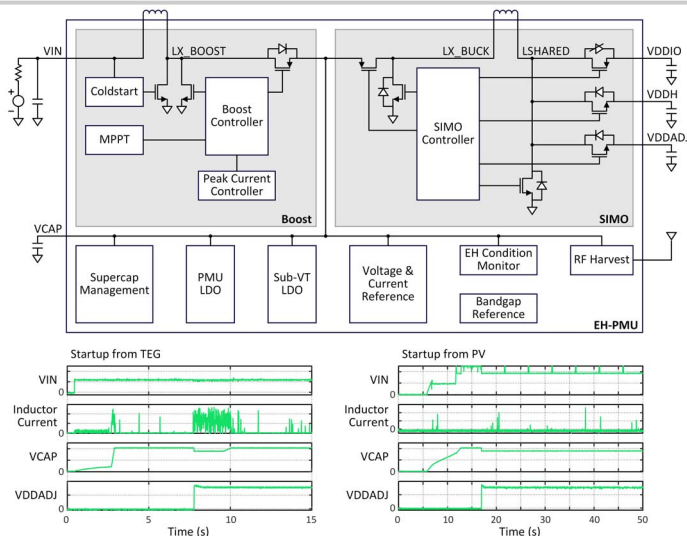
VIN

LX_BOOST

Coldstart

Boost Controller

MPPT

Peak Current Controller

Boost

LX_BUCK

LSHARED

VDDIO

VDDH

VDDADJ

SIMO Controller

SIMO

VCAP

Supercap Management

PMU LDO

Sub-VT LDO

Voltage & Current Reference

EH Condition Monitor

Bandgap Reference

RF Harvest

EH-PMU

Startup from TEG

VIN

0

Inductor Current

0

VCAP

0

VDDADJ

0

0

5

10

15

Time (s)

Startup from PV

VIN

0

Inductor Current

0

VCAP

0

VDDADJ

0

0

10

20

30

40

50

Time (s)